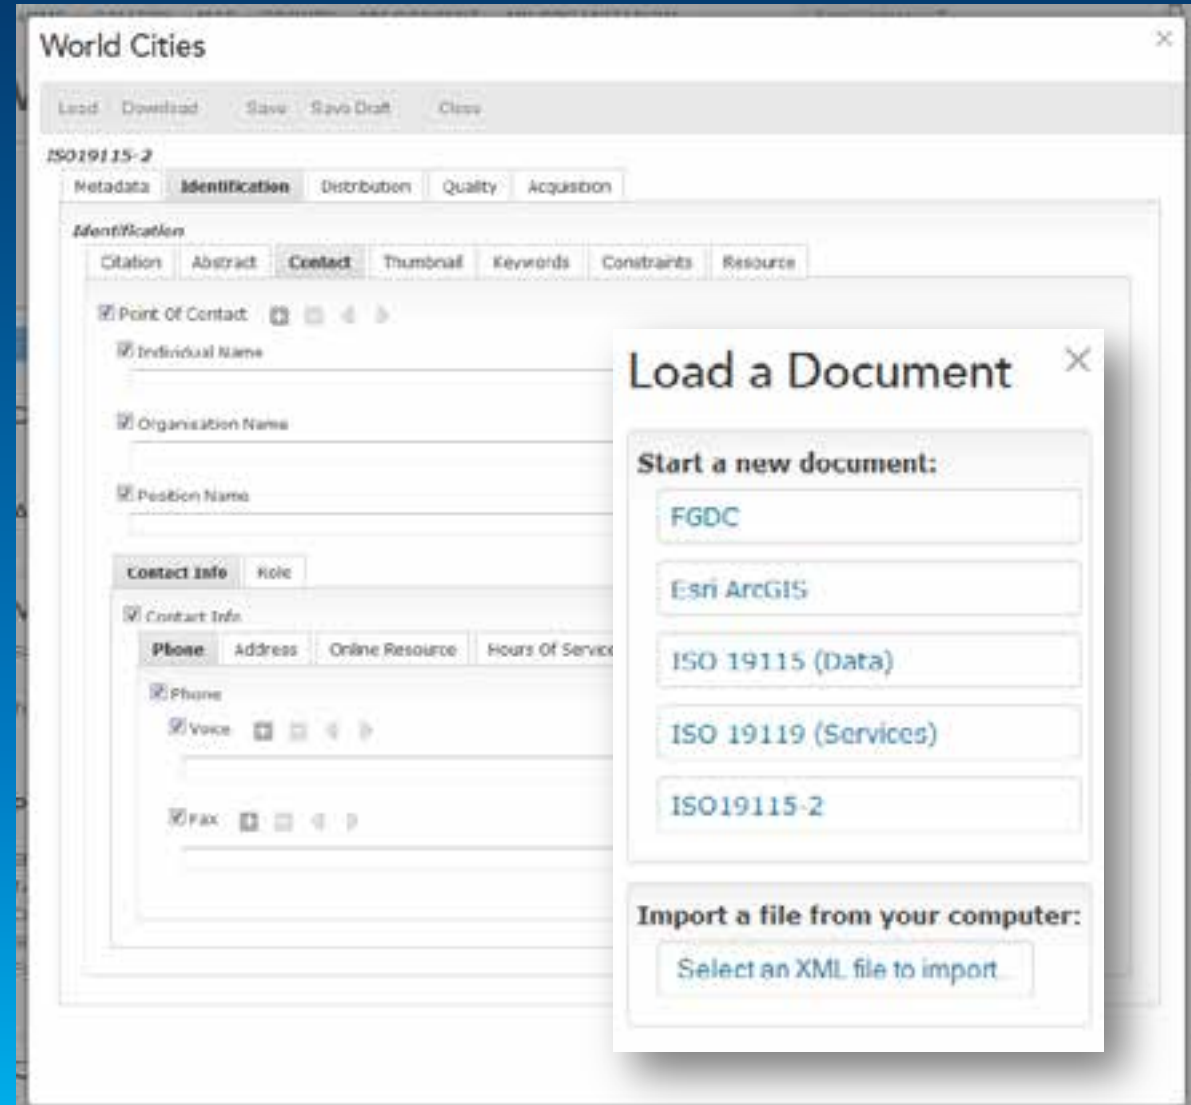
World Cities

Load Download Save Save Draft Close

ISO19115-2

Metadata Identification Distribution Quality Acquisition

Identification

Citation Abstract Contact Thumbnail Keywords Constraints Resource

Point Of Contact

Individual Name

Organisation Name

Position Name

Contact Info Role

Contact Info

Phone Address Online Resource Hours Of Service

Phone

Voice

Fax

Load a Document

Start a new document:

FGDC

Esri ArcGIS

ISO 19115 (Data)

ISO 19119 (Services)

ISO19115-2

Import a file from your computer:

Select an XML file to import